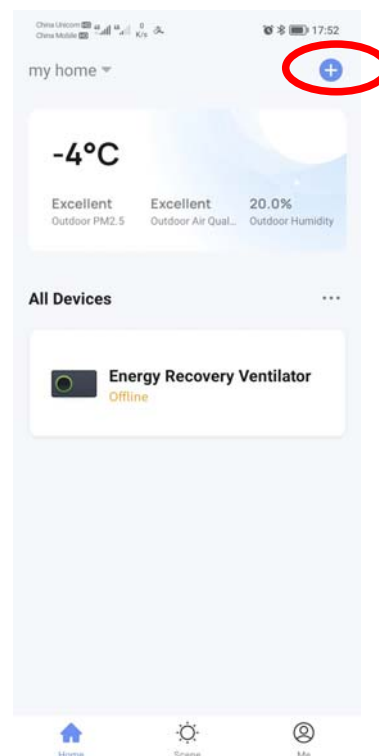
China Unicom HD
China Mobile HD
0 K/s
17:52

my home

-4°C

Excellent
Outdoor PM2.5

Excellent
Outdoor Air Qual...

20.0%
Outdoor Humidity

All Devices

Energy Recovery Ventilator
Offline

Home
Scene
Me